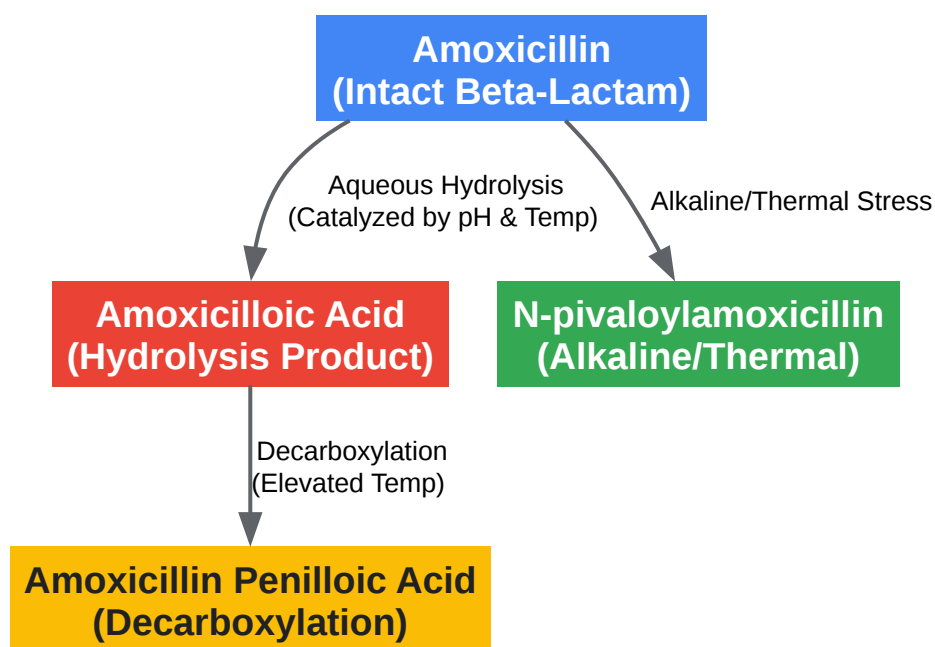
Amoxicillin
(Intact Beta-Lactam)

Aqueous Hydrolysis
(Catalyzed by pH & Temp)

Alkaline/Thermal Stress

Amoxicilloic Acid
(Hydrolysis Product)

N-pivaloylamoxicillin
(Alkaline/Thermal)

Decarboxylation
(Elevated Temp)

Amoxicillin Penilloic Acid
(Decarboxylation)